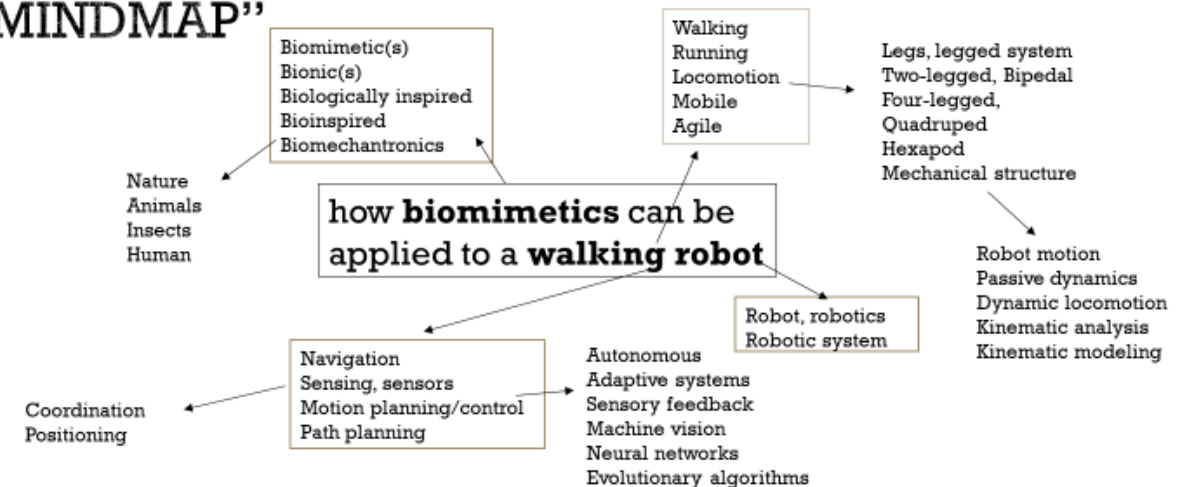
MINDMAP"

Biomimetic(s)
Bionic(s)
Biologically inspired
Bioinspired
Biomechantronics

Walking
Running
Locomotion
Mobile
Agile

Legs, legged system
Two-legged, Bipedal
Four-legged,
Quadruped
Hexapod
Mechanical structure

Nature
Animals
Insects
Human

how **biomimetics** can be applied to a **walking robot**

Robot motion
Passive dynamics
Dynamic locomotion
Kinematic analysis
Kinematic modeling

Robot, robotics
Robotic system

Navigation
Sensing, sensors
Motion planning/control
Path planning

Autonomous
Adaptive systems
Sensory feedback
Machine vision
Neural networks
Evolutionary algorithms

Coordination
Positioning